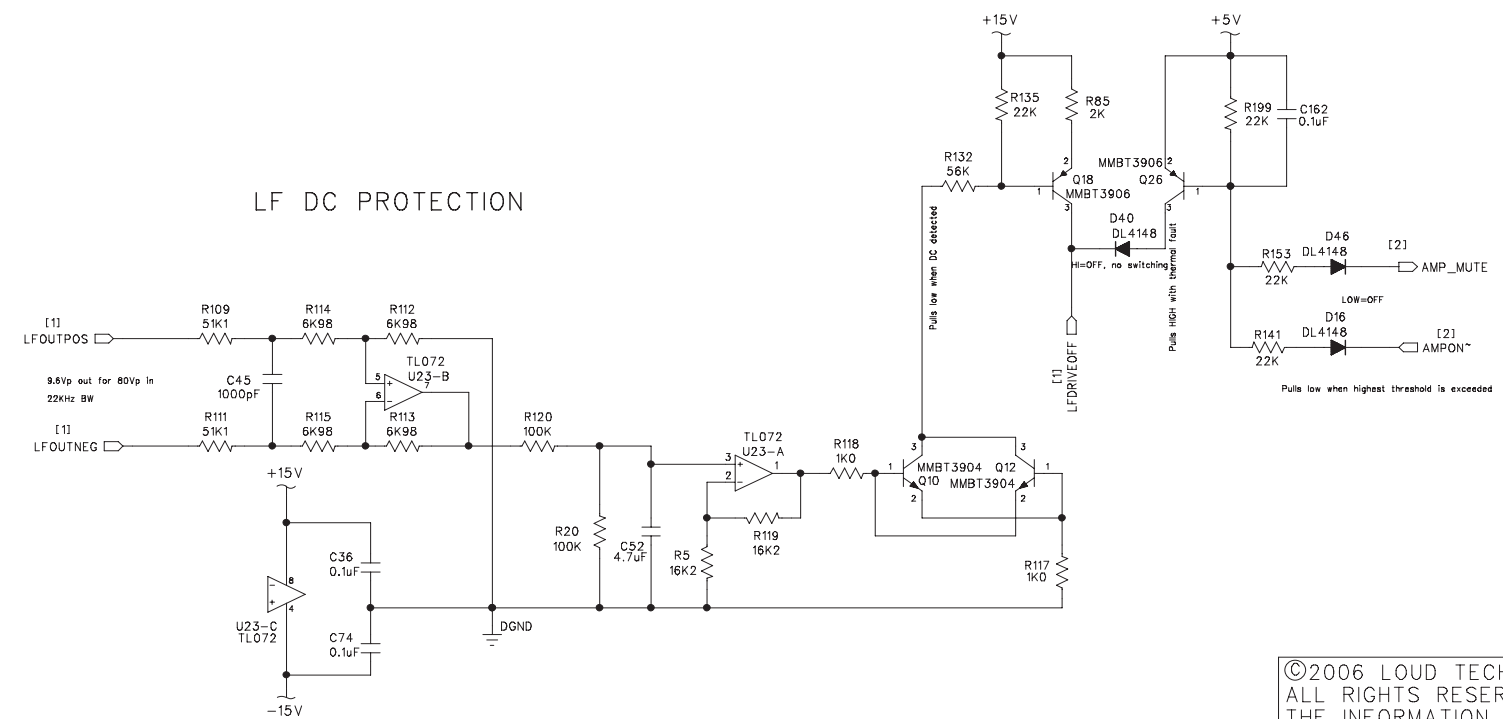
+15V

+5V

R135
22K

R85
2K

R199
22K

C162
0.1uF

R132
56K

2
Q18
1 MMBT3906
3

MMBT3906 2
Q26
1
3

LF DC PROTECTION

D40
DL4148

Pulls low when DC detected

HI=OFF, no switching

Pulls HIGH with thermal fault

D46
DL4148

[2]

R153
22K

AMP_MUTE

LOW=OFF

D16
DL4148

R141
22K

[2]
AMPON~

[1]
LFDRIVEOFF

Pulls low when highest threshold is exceeded

[1]
LFOUTPOS

R109
51K1

R114
6K98

R112
6K98

TL072
U23-B
5
6
7

C45
1000pF

9.6Vp out for 80Vp in
22KHz BW

[1]
LFOUTNEG

R111
51K1

R115
6K98

R113
6K98

R120
100K

TL072
U23-A
3
2
1

R118
1K0

3
1
MMBT3904
Q10
2

Q12
MMBT3904
3
1
2

+15V

C36
0.1uF

8
4
U23-C
TL072

C74
0.1uF

-15V

DGND

R20
100K

C52
4.7uF

R119
16K2

R5
16K2

R117
1K0

©2006 LOUD TECH
ALL RIGHTS RESER
THE INFORMATION